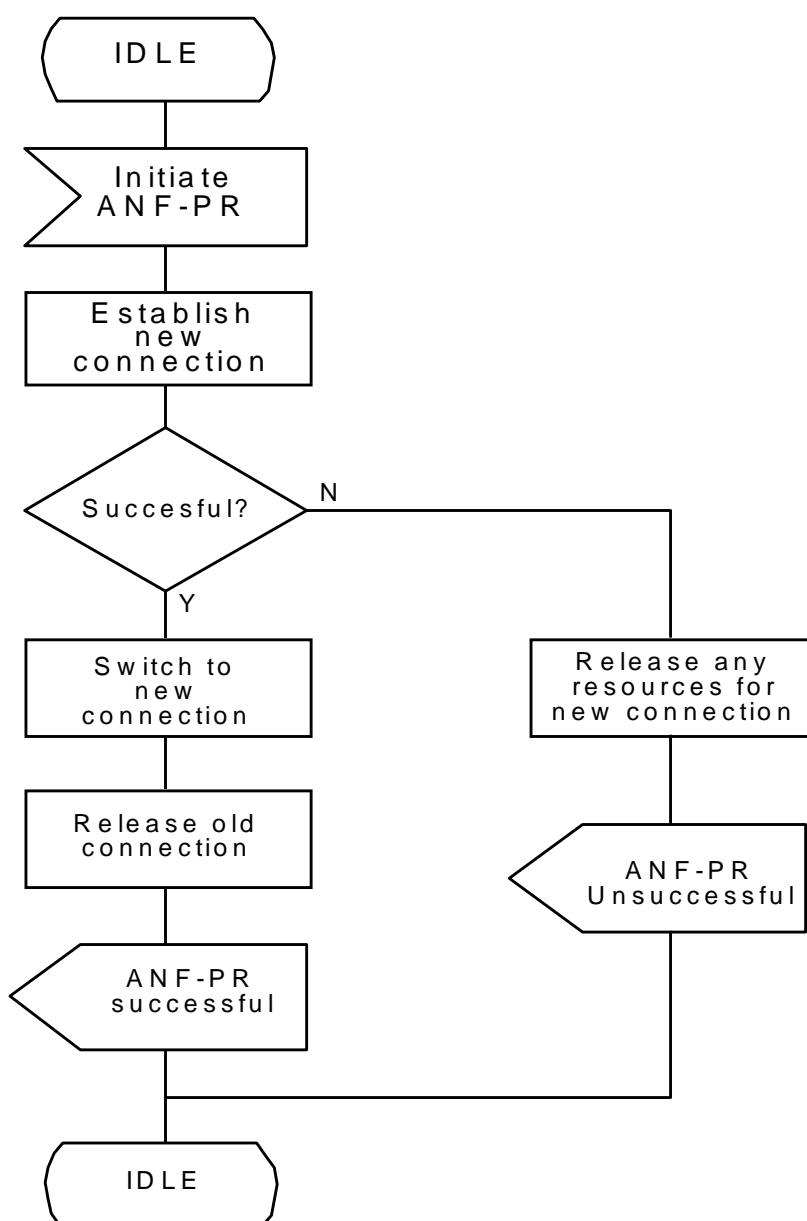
IDLE

Initiate ANF-PR

Establish new connection

Succesful?

N

Y

Switch to new connection

Release any resources for new connection

Release old connection

ANF-PR Unsuccessful

ANF-PR successful

IDLE